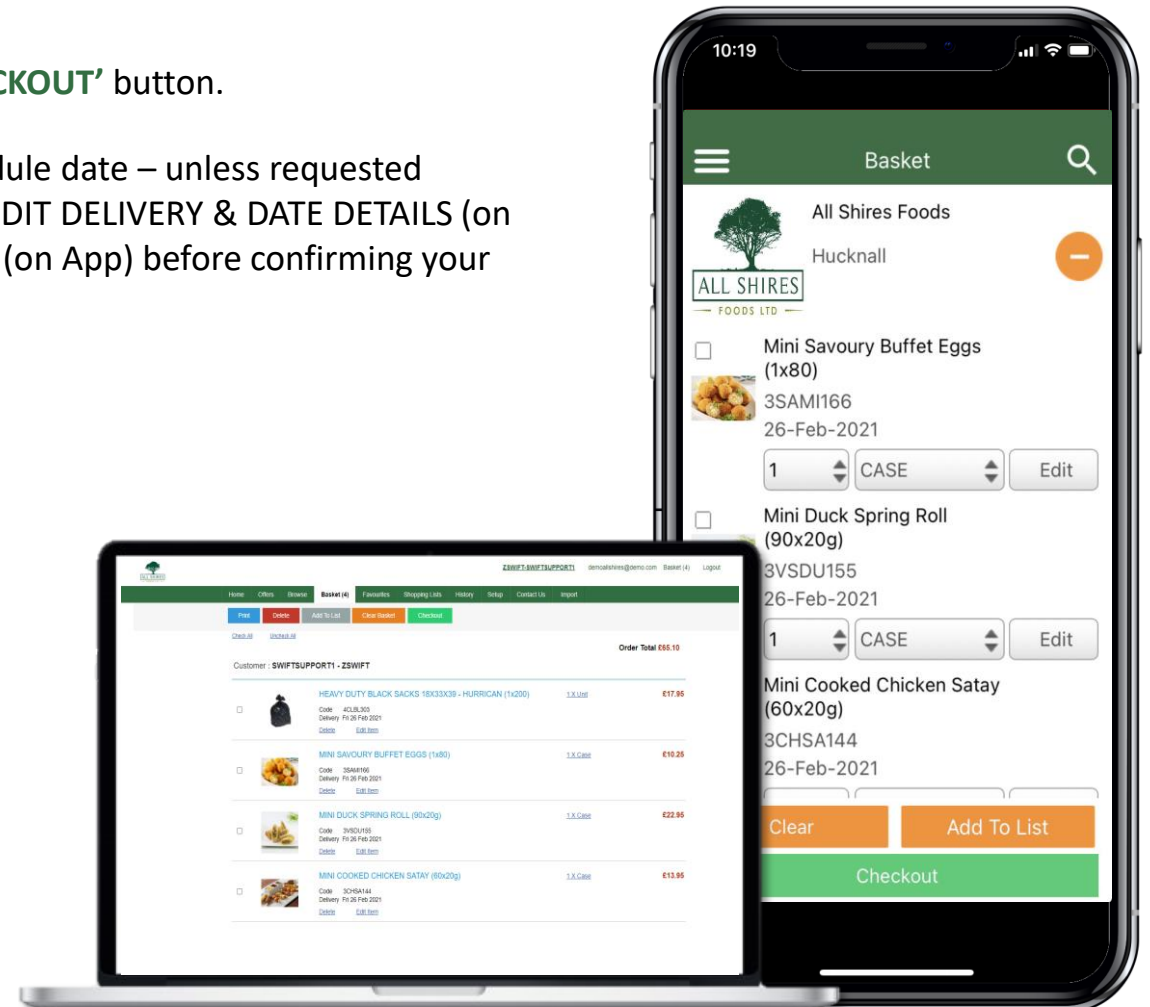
CKOUT' button.

dule date – unless requested
DIT DELIVERY & DATE DETAILS (on
(on App) before confirming your

10:19

Basket

All Shires Foods

Hucknall

ALL SHIRES
FOODS LTD

Mini Savoury Buffet Eggs (1x80)
3SAMI166
26-Feb-2021
1 CASE Edit

Mini Duck Spring Roll (90x20g)
3VSDU155
26-Feb-2021
1 CASE Edit

Mini Cooked Chicken Satay (60x20g)
3CHSA144
26-Feb-2021

Clear
Add To List
Checkout

ZSWIFT-SWIFTSUPPORT1 demoallshires@demo.com Basket (4) Logout

Home Offers Browse Basket (4) Favourites Shopping Lists History Setup Contact Us Import

Print Delete Add To List Clear Basket Checkout

Check All Uncheck All

Order Total £65.10

Customer : SWIFTSUPPORT1 - ZSWIFT

HEAVY DUTY BLACK SACKS 18X33X39 - HURRICAN (1x200) 1 X Unit £17.95
Code 4CLBL303
Delivery Fri 26 Feb 2021
Delete Edit Item

MINI SAVOURY BUFFET EGGS (1x80) 1 X Case £10.25
Code 3SAMI166
Delivery Fri 26 Feb 2021
Delete Edit Item

MINI DUCK SPRING ROLL (90x20g) 1 X Case £22.95
Code 3VSDU155
Delivery Fri 26 Feb 2021
Delete Edit Item

MINI COOKED CHICKEN SATAY (60x20g) 1 X Case £13.95
Code 3CHSA144
Delivery Fri 26 Feb 2021
Delete Edit Item